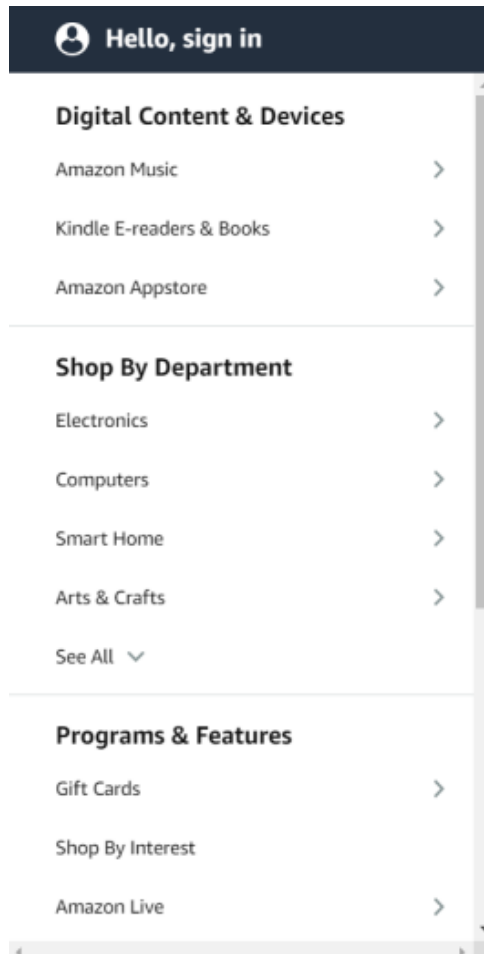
Hello, sign in

Digital Content & Devices

Amazon Music

Kindle E-readers & Books

Amazon Appstore

Shop By Department

Electronics

Computers

Smart Home

Arts & Crafts

See All

Programs & Features

Gift Cards

Shop By Interest

Amazon Live